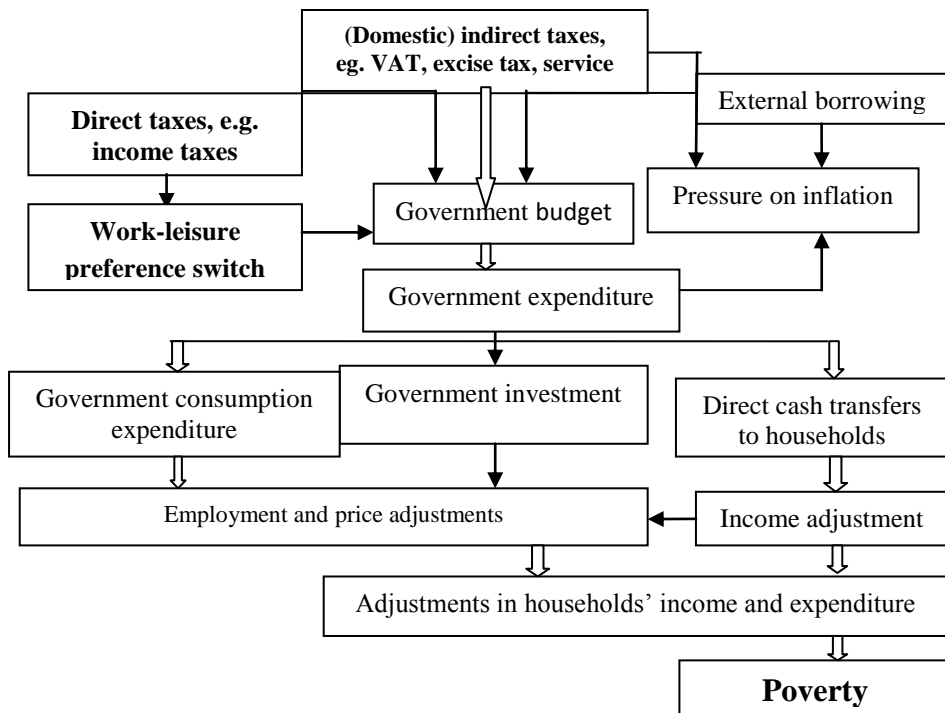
(Domestic) indirect taxes, eg. VAT, excise tax, service

Direct taxes, e.g. income taxes

External borrowing

Work-leisure preference switch

Government budget

Pressure on inflation

Government expenditure

Government consumption expenditure

Government investment

Direct cash transfers to households

Employment and price adjustments

Income adjustment

Adjustments in households' income and expenditure

Poverty